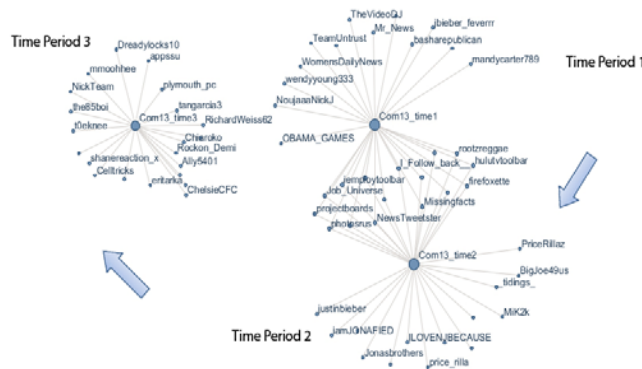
Time Period 3

Dreadylocks10
appssu
mmoohhee
NickTeam
the85boii
t0eknee
plymouth_pc
tangarcia3
Com13_time3
RichardWeiss62
Chieroko
Rockon_Demi
Ally5401
shanereaction_x
Celltricks
eritarka
ChelsieCFC

TheVideoQJ
Mr_News
jbieber_feverrr
TeamUntrust
basharepublican
WomensDailyNews
mandycarter789
wendyyoung333
NoujaanNickJ
OBAMA_GAMES
Com13_time1
Time Period 1
motzreggae
I_Follow_back
hulutvtoolbar
firefoxette
jemptytoolbar
Job_Universe
Missingfacts
projectboards
NewsTweetster
photosrus
Com13_time2
PriceRillaz
BigJoe49us
tidings_
MiK2k
justinbieber
iamJONAFIED
ILOVENJBECAUSE
Jonasbrothers
price_rilla

Time Period 2